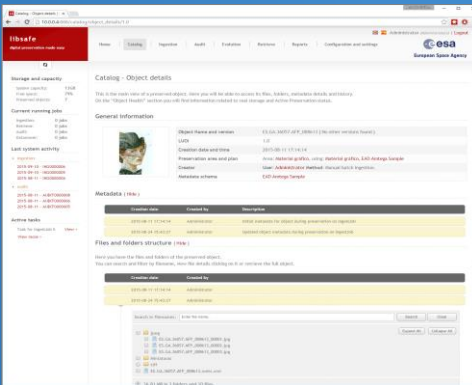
Catalog - Object details

libsafe
digital preservation made easy

Home | Catalog | Ingestion | Audit | Evaluation | Retrieve | Reports | Configuration and settings

Administrator | Logout

esa
European Space Agency

Storage and capacity
Used capacity 1 GB
Free space 79%
Preserved objects 3

Current running jobs
Ingestion 0 jobs
Retrieve 0 jobs
Audit 0 jobs
Evaluation 0 jobs

Last system activity
Ingestion
2015-06-11 - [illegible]
2015-06-11 - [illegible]
Audit
2015-06-11 - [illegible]
2015-06-11 - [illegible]

Active tasks
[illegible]
View more

Catalog - Object details

This is the main view of a preserved object. Here you will be able to access its files, folders, metadata details and history. On the "Object Health" section you will find information related to last storage and active Preservation status.

General Information

| Object Name and version | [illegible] |
|---|---|
| LUID | 1.0 |
| Last update date and time | 2015-06-11 17:14:14 |
| Preservation area and plan | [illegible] |
| Creator | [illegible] |
| Metadata schema | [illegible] |

Metadata ( Hide )

| Creation date | Created by | Description |
|---|---|---|
| 2015-06-11 17:14:14 | administrator | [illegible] |
| 2015-06-11 15:41:27 | administrator | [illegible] |

Files and folders structure ( hide )

Here you have the files and folders of the preserved object. You can search and filter by filename, view the details clicking on it or retrieve the full object.

| Creation date | Created by |
|---|---|
| 2015-06-11 17:14:14 | administrator |
| 2015-06-11 15:41:27 | administrator |

Search by filename: Enter file name | Search | Clear
Expand All | Collapse All
jpeg
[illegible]
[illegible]
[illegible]
Metadata
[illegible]
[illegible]
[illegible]